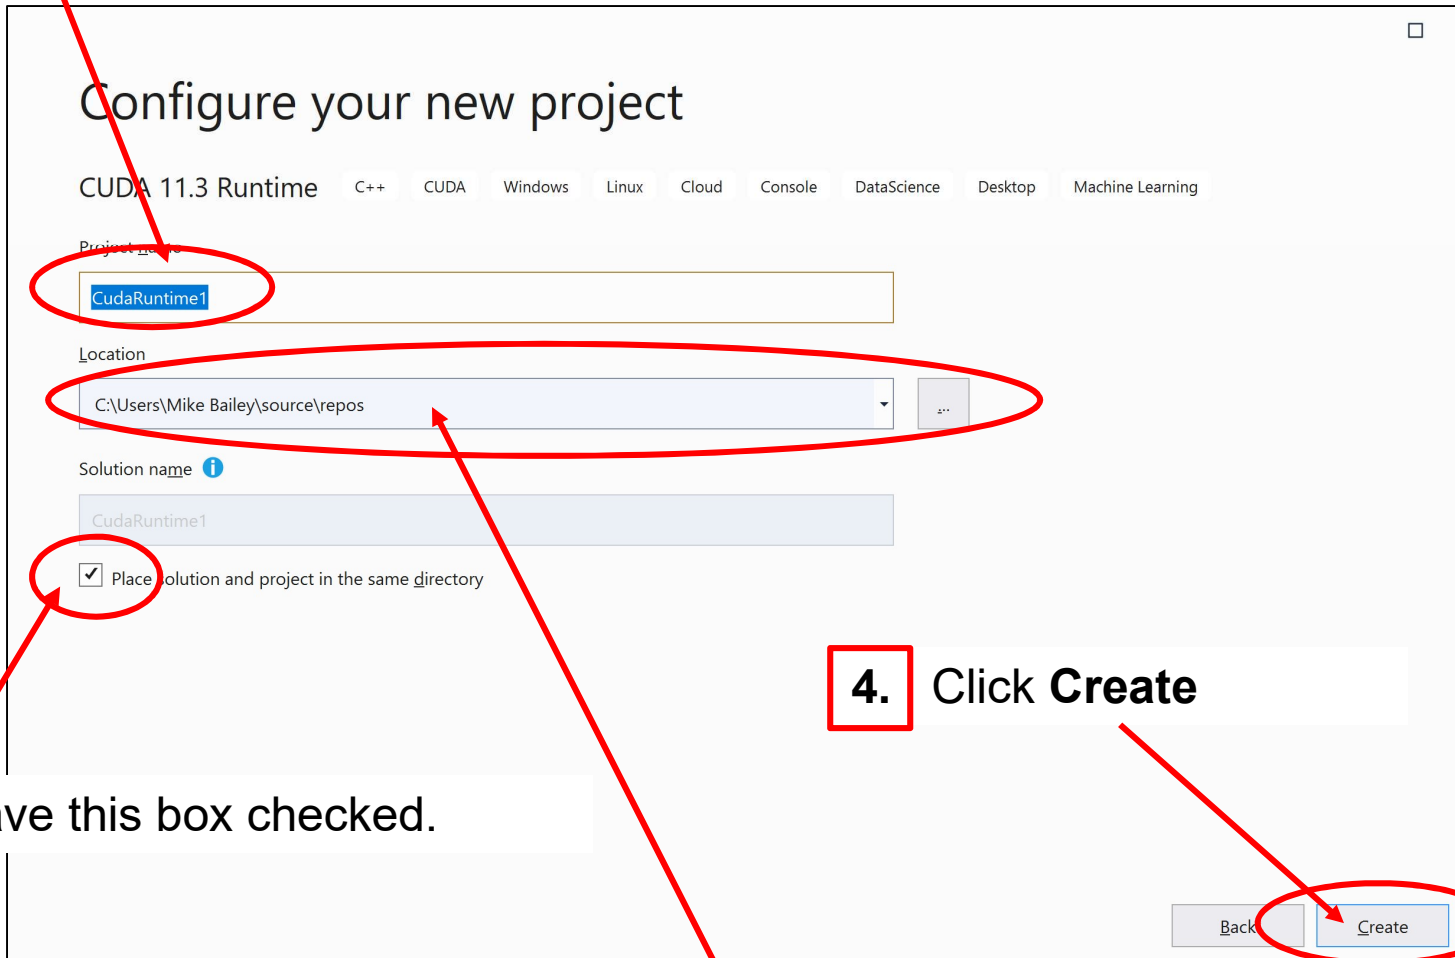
Configure your new project

CUDA 11.3 Runtime C++ CUDA Windows Linux Cloud Console DataScience Desktop Machine Learning

Project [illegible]

CudaRuntime1

Location

C:\Users\Mike Bailey\source\repos

...

Solution name

CudaRuntime1

Place solution and project in the same directory

4. Click Create

ve this box checked.

Back Create